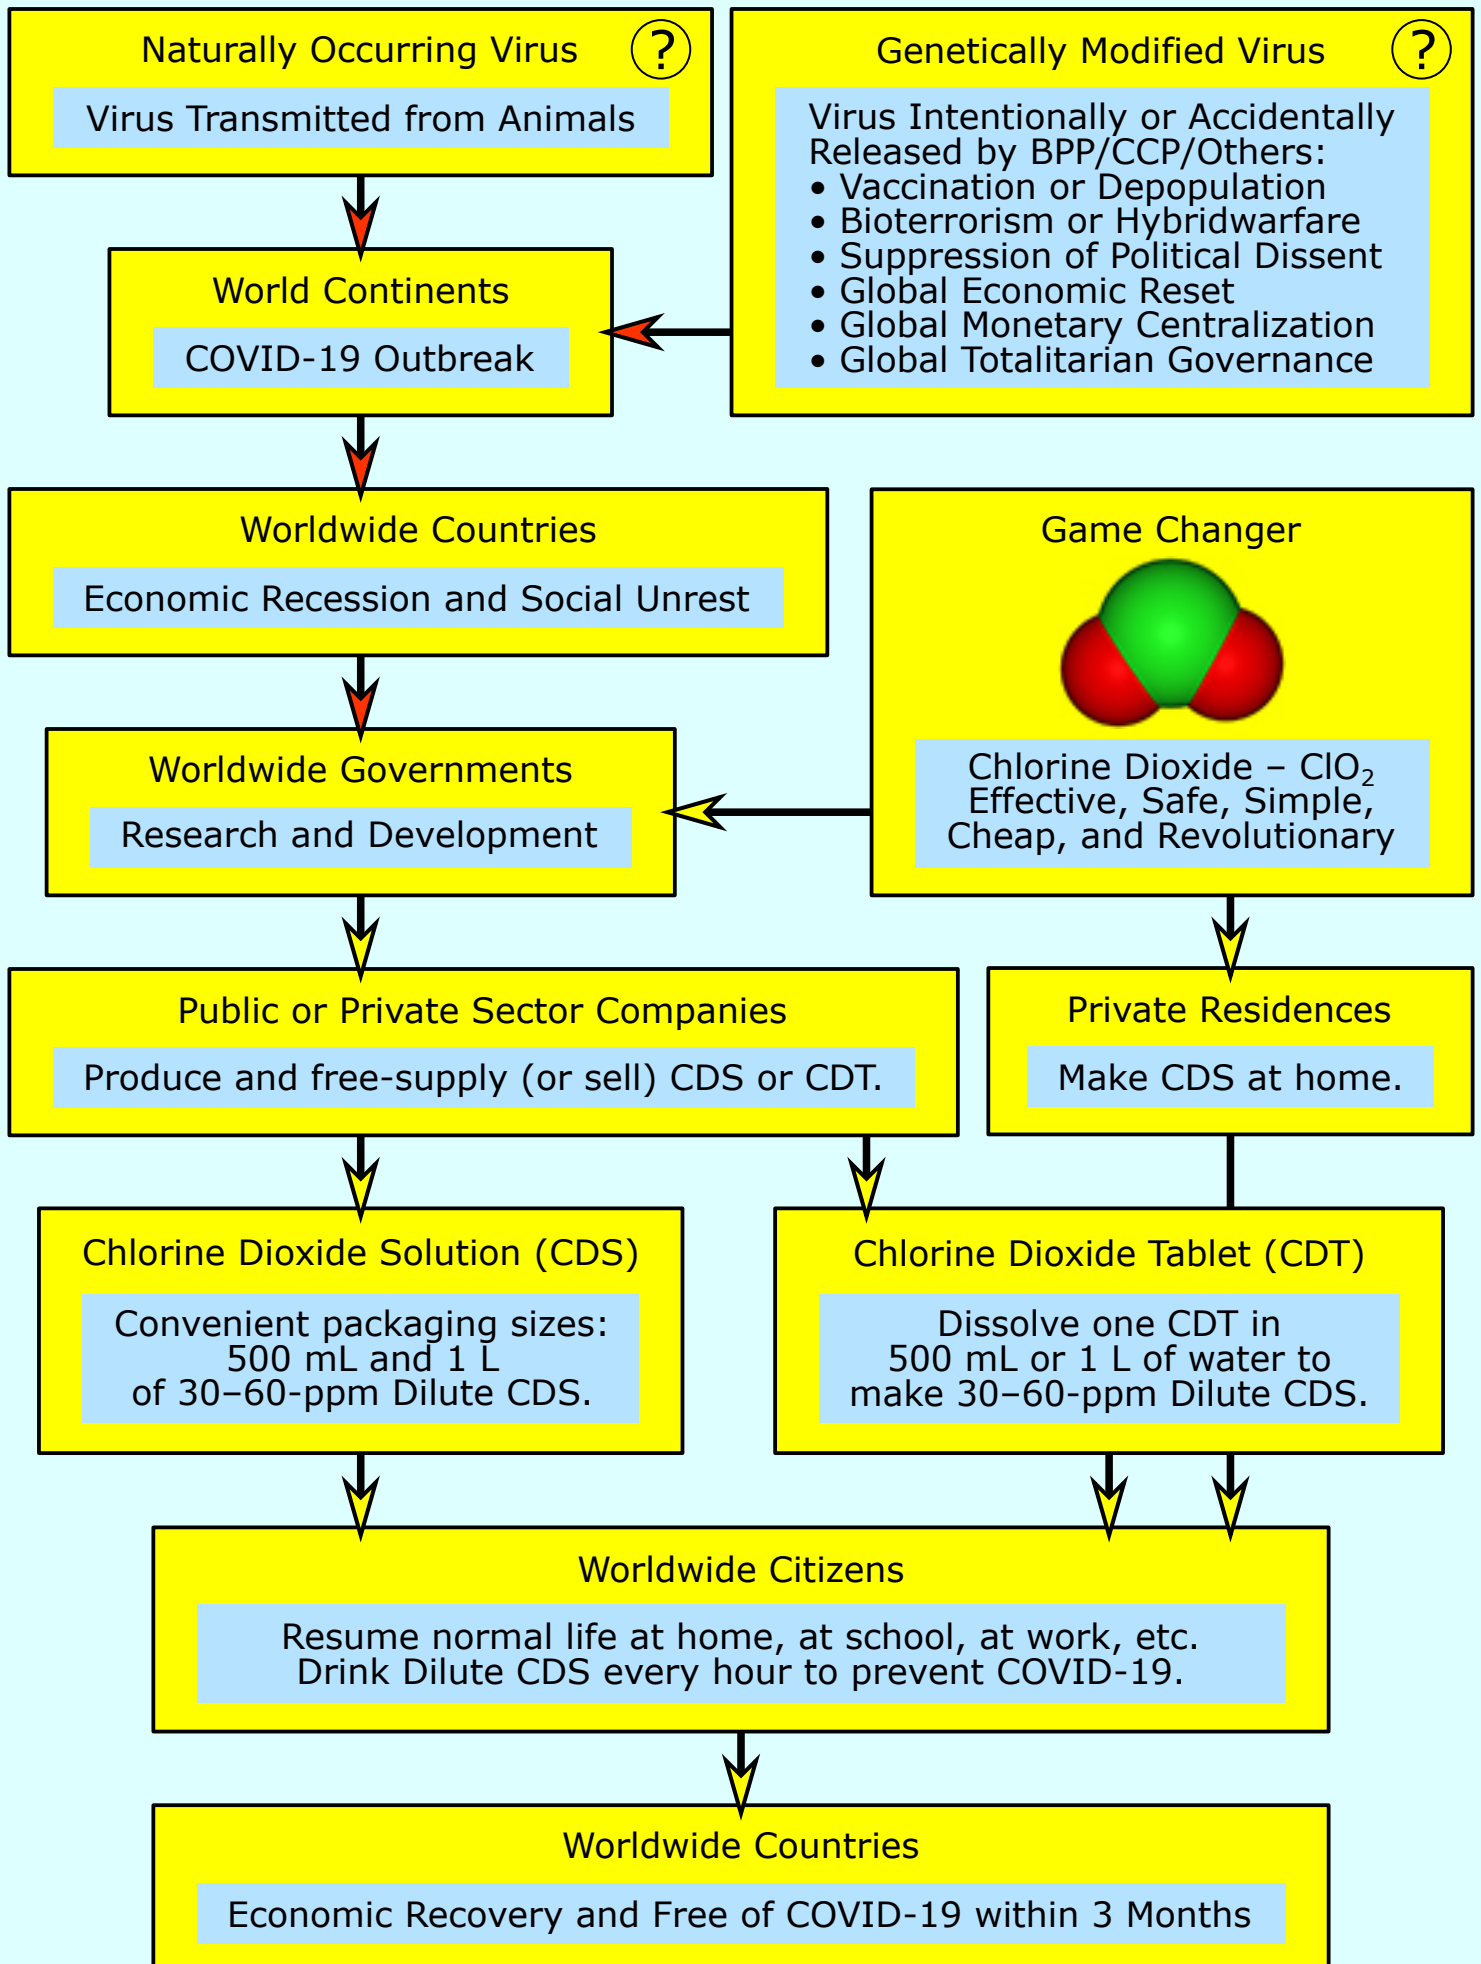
Naturally Occurring Virus ?

Virus Transmitted from Animals

Genetically Modified Virus ?

Virus Intentionally or Accidentally Released by BPP/CCP/Others:
• Vaccination or Depopulation
• Bioterrorism or Hybridwarfare
• Suppression of Political Dissent
• Global Economic Reset
• Global Monetary Centralization
• Global Totalitarian Governance

World Continents

COVID-19 Outbreak

Worldwide Countries

Economic Recession and Social Unrest

Game Changer

Chlorine Dioxide – $ClO_2$
Effective, Safe, Simple, Cheap, and Revolutionary

Worldwide Governments

Research and Development

Public or Private Sector Companies

Produce and free-supply (or sell) CDS or CDT.

Private Residences

Make CDS at home.

Chlorine Dioxide Solution (CDS)

Convenient packaging sizes: 500 mL and 1 L of 30–60-ppm Dilute CDS.

Chlorine Dioxide Tablet (CDT)

Dissolve one CDT in 500 mL or 1 L of water to make 30–60-ppm Dilute CDS.

Worldwide Citizens

Resume normal life at home, at school, at work, etc. Drink Dilute CDS every hour to prevent COVID-19.

Worldwide Countries

Economic Recovery and Free of COVID-19 within 3 Months